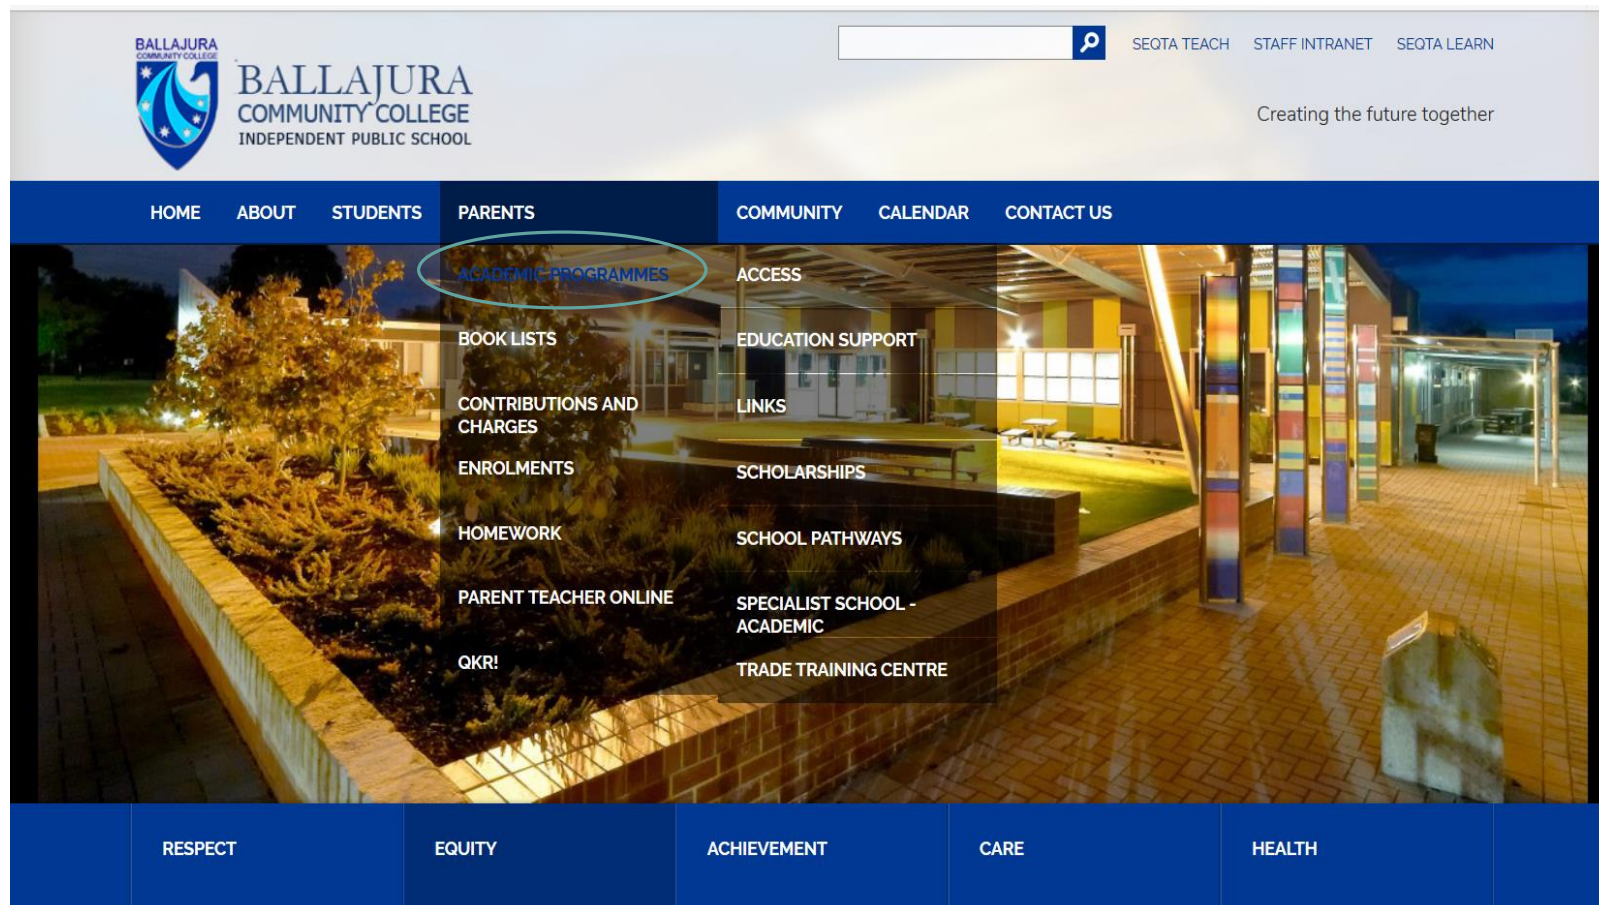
BALLAJURA COMMUNITY COLLEGE

BALLAJURA COMMUNITY COLLEGE INDEPENDENT PUBLIC SCHOOL

SEQTA TEACH STAFF INTRANET SEQTA LEARN

Creating the future together

HOME ABOUT STUDENTS PARENTS COMMUNITY CALENDAR CONTACT US

ACADEMIC PROGRAMMES
BOOK LISTS
CONTRIBUTIONS AND CHARGES
ENROLMENTS
HOMEWORK
PARENT TEACHER ONLINE
QKR!

ACCESS
EDUCATION SUPPORT
LINKS
SCHOLARSHIPS
SCHOOL PATHWAYS
SPECIALIST SCHOOL - ACADEMIC
TRADE TRAINING CENTRE

RESPECT EQUITY ACHIEVEMENT CARE HEALTH